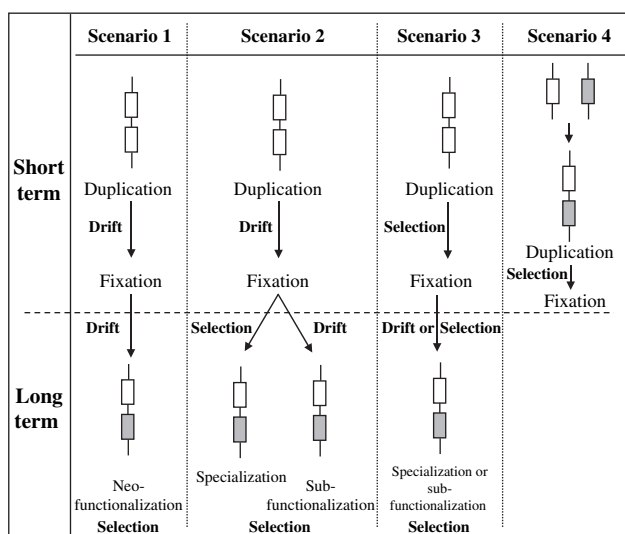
|  | Scenario 1 | Scenario 2 | Scenario 3 | Scenario 4 |
|---|---|---|---|---|
| Short term | Duplication<br>Drift<br>Fixation | Duplication<br>Drift<br>Fixation | Duplication<br>Selection<br>Fixation | Duplication<br>Selection<br>Fixation |
| Long term | Drift<br>Neo-functionalization<br>Selection | Selection Drift<br>Specialization Sub-functionalization<br>Selection | Drift or Selection<br>Specialization or sub-functionalization<br>Selection |  |